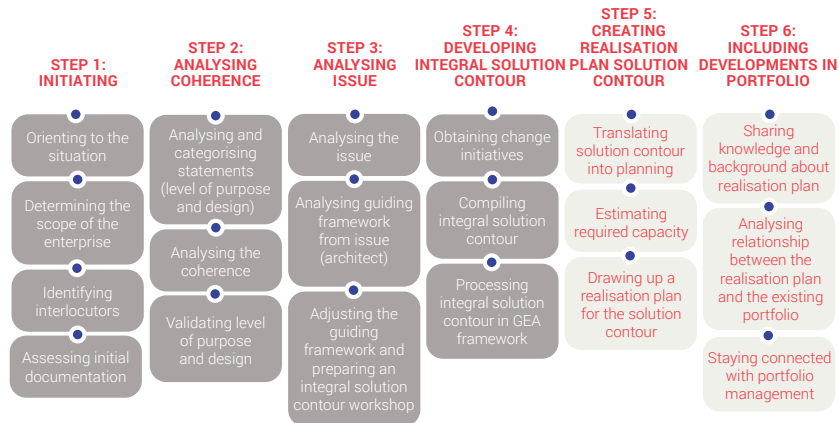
STEP 1:
INITIATING

Orienting to the situation

Determining the scope of the enterprise

Identifying interlocutors

Assessing initial documentation

STEP 2:
ANALYSING COHERENCE

Analysing and categorising statements (level of purpose and design)

Analysing the coherence

Validating level of purpose and design

STEP 3:
ANALYSING ISSUE

Analysing the issue

Analysing guiding framework from issue (architect)

Adjusting the guiding framework and preparing an integral solution contour workshop

STEP 4:
DEVELOPING INTEGRAL SOLUTION CONTOUR

Obtaining change initiatives

Compiling integral solution contour

Processing integral solution contour in GEA framework

STEP 5:
CREATING REALISATION PLAN SOLUTION CONTOUR

Translating solution contour into planning

Estimating required capacity

Drawing up a realisation plan for the solution contour

STEP 6:
INCLUDING DEVELOPMENTS IN PORTFOLIO

Sharing knowledge and background about realisation plan

Analysing relationship between the realisation plan and the existing portfolio

Staying connected with portfolio management